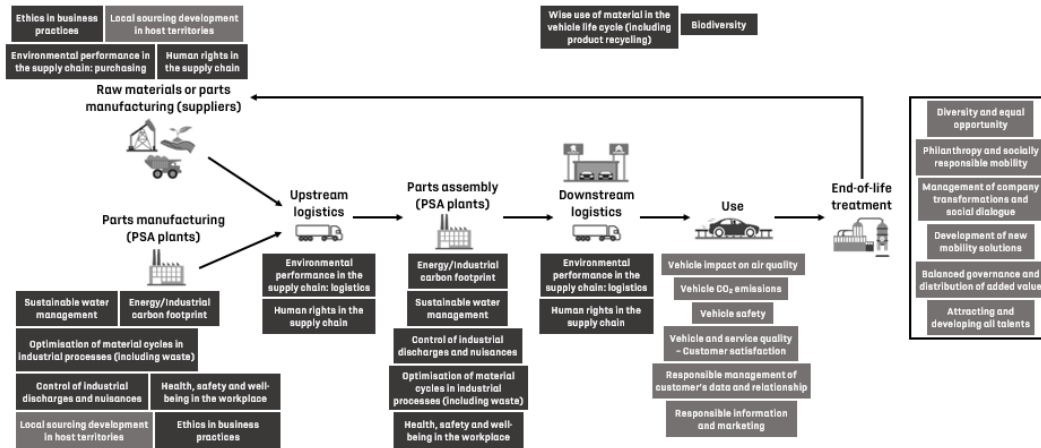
Ethics in business practices

Local sourcing development in host territories

Environmental performance in the supply chain: purchasing

Human rights in the supply chain

Wise use of material in the vehicle life cycle (including product recycling)

Biodiversity

Raw materials or parts manufacturing (suppliers)

Parts manufacturing (PSA plants)

Sustainable water management

Energy/Industrial carbon footprint

Optimisation of material cycles in industrial processes (including waste)

Control of industrial discharges and nuisances

Health, safety and well-being in the workplace

Local sourcing development in host territories

Ethics in business practices

Upstream logistics

Environmental performance in the supply chain: logistics

Human rights in the supply chain

Parts assembly (PSA plants)

Energy/Industrial carbon footprint

Sustainable water management

Control of industrial discharges and nuisances

Optimisation of material cycles in industrial processes (including waste)

Health, safety and well-being in the workplace

Downstream logistics

Environmental performance in the supply chain: logistics

Human rights in the supply chain

Use

Vehicle impact on air quality

Vehicle $CO_2$ emissions

Vehicle safety

Vehicle and service quality – Customer satisfaction

Responsible management of customer's data and relationship

Responsible information and marketing

End-of-life treatment

Diversity and equal opportunity

Philanthropy and socially responsible mobility

Management of company transformations and social dialogue

Development of new mobility solutions

Balanced governance and distribution of added value

Attracting and developing all talents